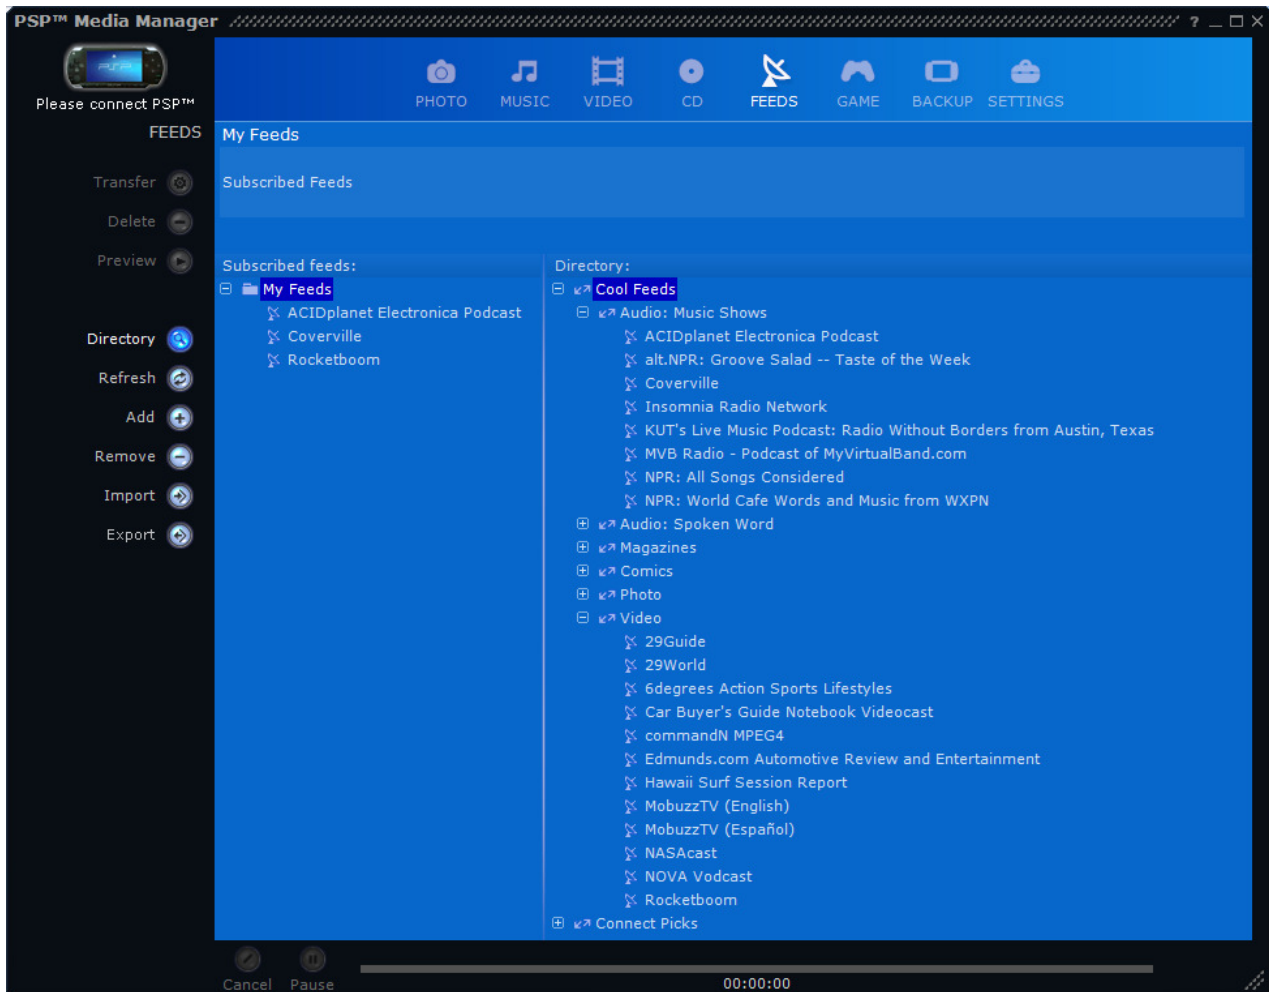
PSP™ Media Manager ? _ □ ×

Please connect PSP™

FEEDS

Transfer

Delete

Preview

Directory

Refresh

Add

Remove

Import

Export

PHOTO MUSIC VIDEO CD FEEDS GAME BACKUP SETTINGS

My Feeds

Subscribed Feeds

Subscribed feeds:

My Feeds
ACIDplanet Electronica Podcast
Coverville
Rocketboom

Directory:

Cool Feeds
Audio: Music Shows
ACIDplanet Electronica Podcast
alt.NPR: Groove Salad -- Taste of the Week
Coverville
Insomnia Radio Network
KUT's Live Music Podcast: Radio Without Borders from Austin, Texas
MVB Radio - Podcast of MyVirtualBand.com
NPR: All Songs Considered
NPR: World Cafe Words and Music from WXPN
Audio: Spoken Word
Magazines
Comics
Photo
Video
29Guide
29World
6degrees Action Sports Lifestyles
Car Buyer's Guide Notebook Videocast
commandN MPEG4
Edmunds.com Automotive Review and Entertainment
Hawaii Surf Session Report
MobuzzTV (English)
MobuzzTV (Español)
NASAcast
NOVA Vodcast
Rocketboom
Connect Picks

Cancel Pause

00:00:00